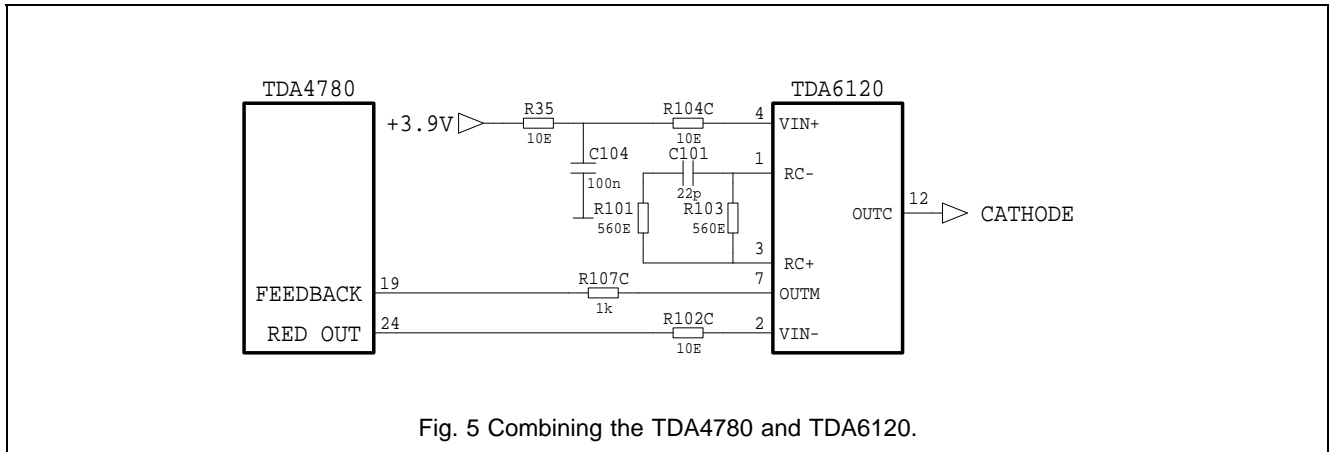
TDA4780

TDA6120

+3.9V

R35
10E

R104C
10E

4
VIN+

C104
100n

C101
22p

1
RC-

R101
560E

R103
560E

OUTC

12

CATHODE

3
RC+

FEEDBACK

19

R107C
1k

7
OUTM

RED OUT

24

R102C
10E

2
VIN-

Fig. 5 Combining the TDA4780 and TDA6120.